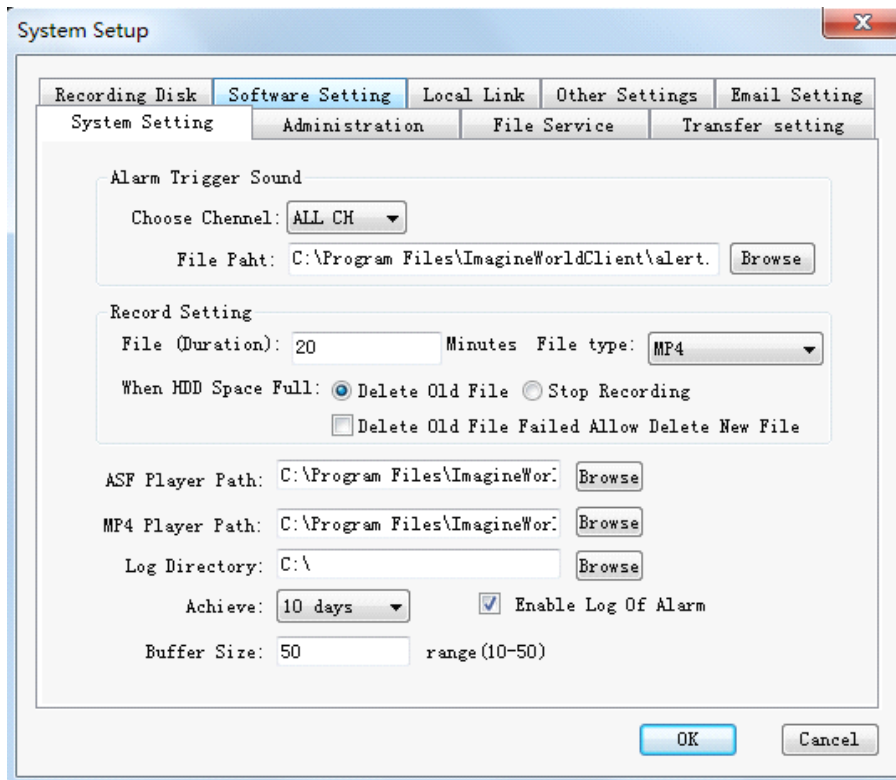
System Setup

Recording Disk | Software Setting | Local Link | Other Settings | Email Setting

System Setting | Administration | File Service | Transfer setting

Alarm Trigger Sound

Choose Chennel: ALL CH

File Paht: C:\Program Files\ImagineWorldClient\alert. Browse

Record Setting

File (Duration): 20 Minutes File type: MP4

When HDD Space Full: Delete Old File Stop Recording

Delete Old File Failed Allow Delete New File

ASF Player Path: C:\Program Files\ImagineWor] Browse

MP4 Player Path: C:\Program Files\ImagineWor] Browse

Log Directory: C:\ Browse

Achieve: 10 days Enable Log Of Alarm

Buffer Size: 50 range(10-50)

OK Cancel